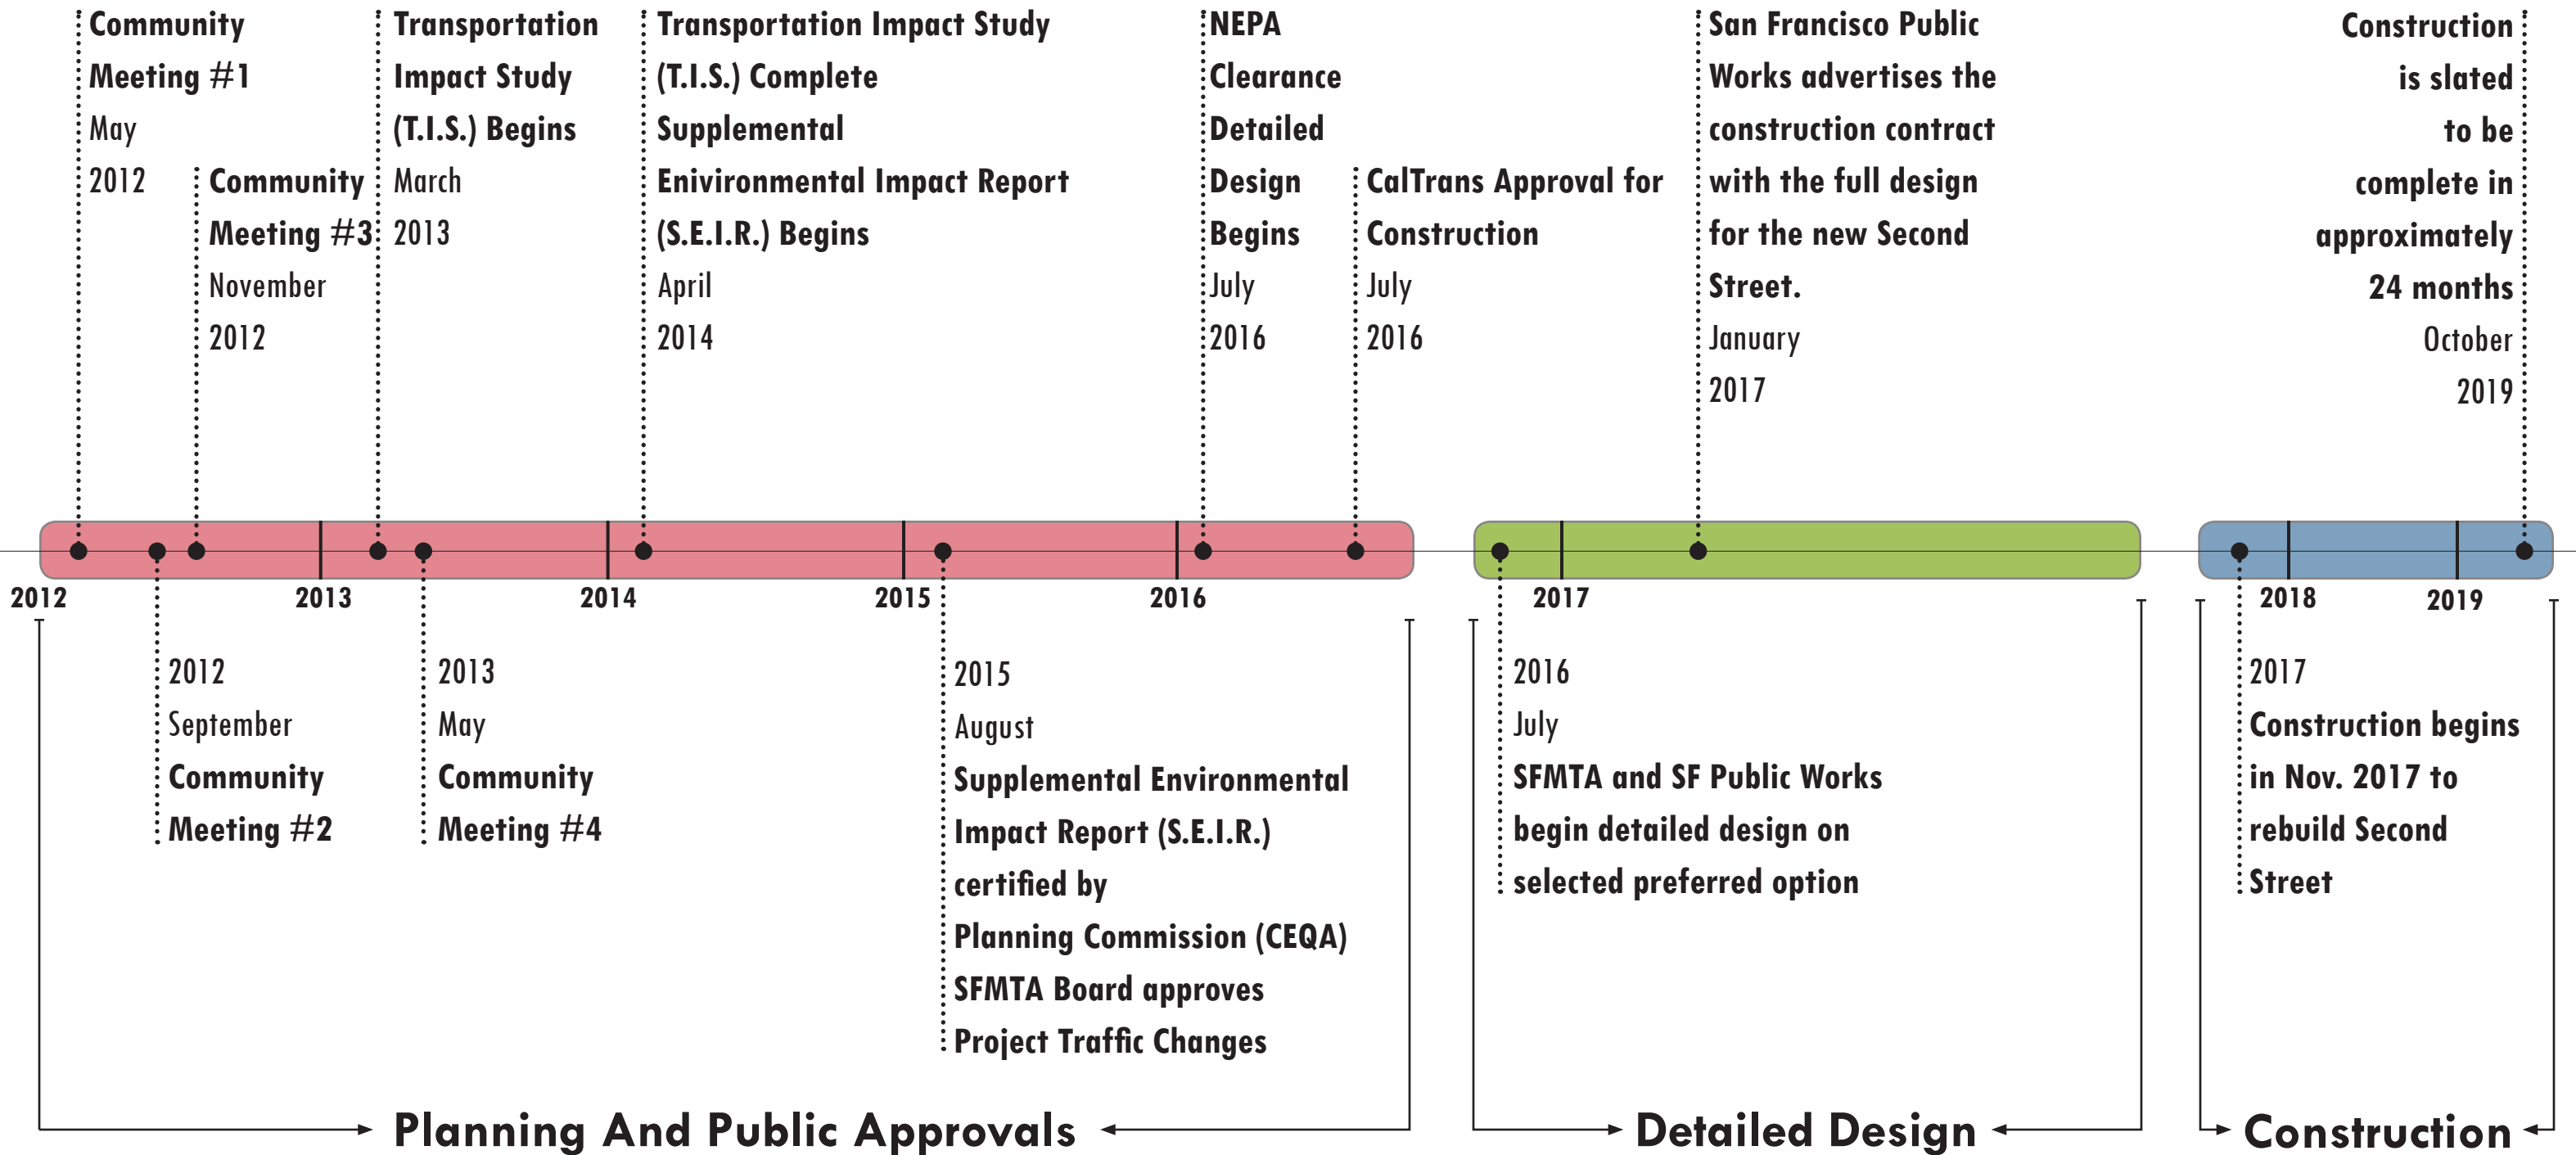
Community Meeting #1
May
2012

Community Meeting #3
November
2012

Transportation Impact Study (T.I.S.) Begins
March
2013

Transportation Impact Study (T.I.S.) Complete
Supplemental Enivironmental Impact Report (S.E.I.R.) Begins
April
2014

NEPA Clearance
Detailed Design Begins
July
2016

CalTrans Approval for Construction
July
2016

San Francisco Public Works advertises the construction contract with the full design for the new Second Street.
January
2017

Construction is slated to be complete in approximately 24 months
October
2019

2012 2013 2014 2015 2016 2017 2018 2019

2012
September
Community Meeting #2

2013
May
Community Meeting #4

2015
August
Supplemental Environmental Impact Report (S.E.I.R.) certified by
Planning Commission (CEQA)
SFMTA Board approves
Project Traffic Changes

2016
July
SFMTA and SF Public Works begin detailed design on selected preferred option

2017
Construction begins in Nov. 2017 to rebuild Second Street

Planning And Public Approvals

Detailed Design

Construction